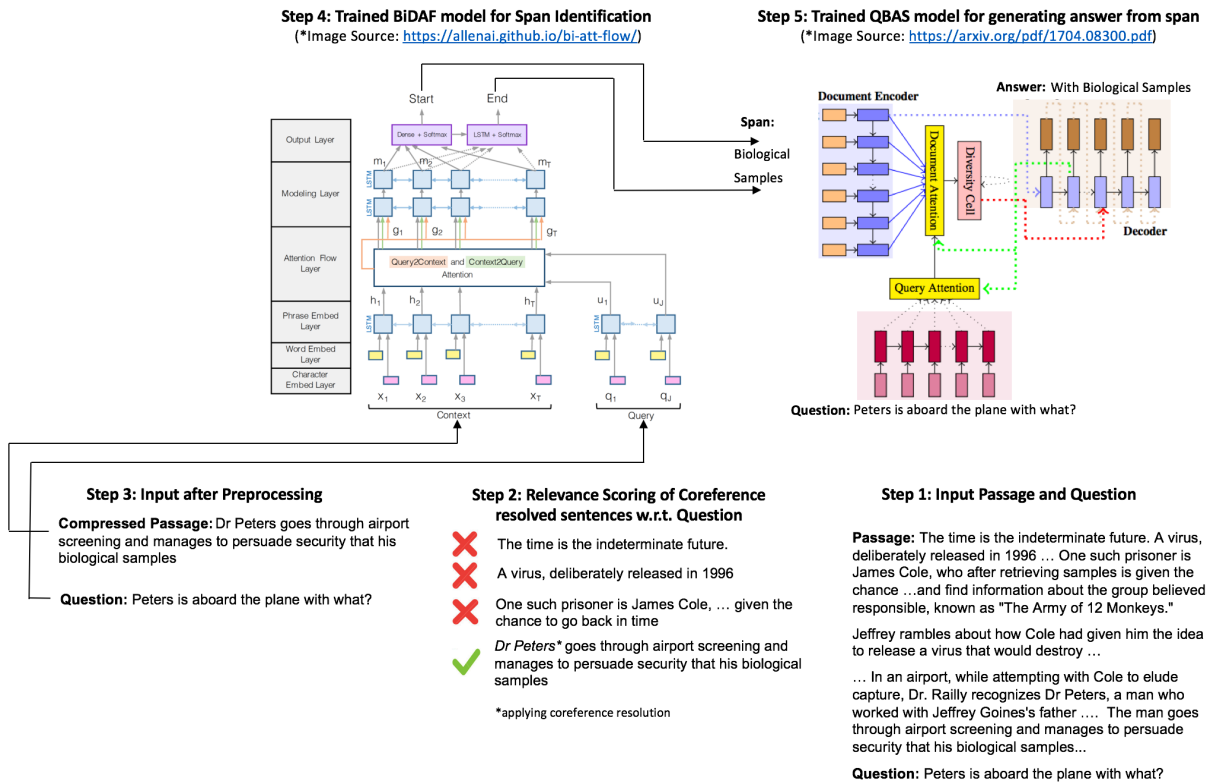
Step 4: Trained BiDAF model for Span Identification
(*Image Source: https://allenai.github.io/bi-att-flow/)

Step 5: Trained QBAS model for generating answer from span
(*Image Source: https://arxiv.org/pdf/1704.08300.pdf)

Start
End
Dense + Softmax
LSTM + Softmax
Output Layer
Modeling Layer
$m_1$ $m_2$ $m_T$
LSTM
LSTM
$g_1$ $g_2$ $g_T$
Attention Flow Layer
Query2Context and Context2Query Attention
Phrase Embed Layer
$h_1$ $h_2$ $h_T$
$u_1$ $u_J$
LSTM
LSTM
Word Embed Layer
Character Embed Layer
$x_1$ $x_2$ $x_3$ $x_T$
$q_1$ $q_J$
Context
Query

Span: Biological Samples

Answer: With Biological Samples
Document Encoder
Document Attention
Diversity Cell
Decoder
Query Attention

Question: Peters is aboard the plane with what?

Step 3: Input after Preprocessing

Compressed Passage: Dr Peters goes through airport screening and manages to persuade security that his biological samples

Question: Peters is aboard the plane with what?

Step 2: Relevance Scoring of Coreference resolved sentences w.r.t. Question

The time is the indeterminate future.

A virus, deliberately released in 1996

One such prisoner is James Cole, … given the chance to go back in time

Dr Peters* goes through airport screening and manages to persuade security that his biological samples

*applying coreference resolution

Step 1: Input Passage and Question

Passage: The time is the indeterminate future. A virus, deliberately released in 1996 … One such prisoner is James Cole, who after retrieving samples is given the chance …and find information about the group believed responsible, known as "The Army of 12 Monkeys."

Jeffrey rambles about how Cole had given him the idea to release a virus that would destroy …

… In an airport, while attempting with Cole to elude capture, Dr. Railly recognizes Dr Peters, a man who worked with Jeffrey Goines's father …. The man goes through airport screening and manages to persuade security that his biological samples...

Question: Peters is aboard the plane with what?